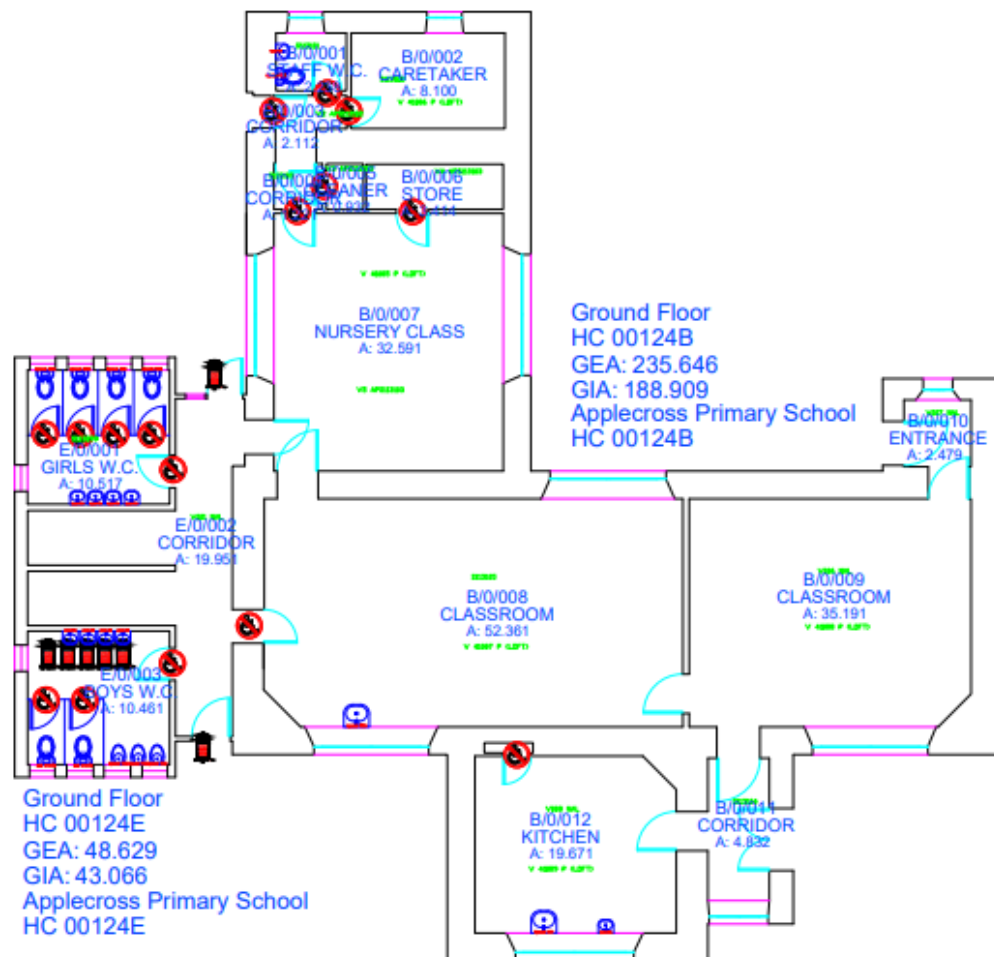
B/0/001
STAFF W.C.

B/0/002
CARETAKER
A: 8.100

B/0/003
CORRIDOR
A: 2.112

B/0/004
CORRIDOR
A: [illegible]

B/0/005
CLEANER
A: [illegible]

B/0/006
STORE
A: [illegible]

B/0/007
NURSERY CLASS
A: 32.591

Ground Floor
HC 00124B
GEA: 235.646
GIA: 188.909
Applecross Primary School
HC 00124B

B/0/010
ENTRANCE
A: 2.479

E/0/001
GIRLS W.C.
A: 10.517

E/0/002
CORRIDOR
A: 19.951

B/0/008
CLASSROOM
A: 52.361

B/0/009
CLASSROOM
A: 35.191

E/0/003
BOYS W.C.
A: 10.461

Ground Floor
HC 00124E
GEA: 48.629
GIA: 43.066
Applecross Primary School
HC 00124E

B/0/012
KITCHEN
A: 19.671

B/0/011
CORRIDOR
A: 4.832